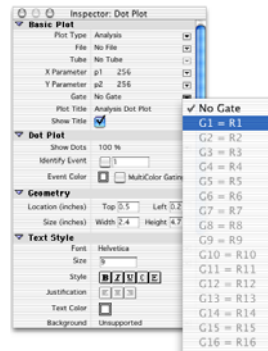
Inspector: Dot Plot

Basic Plot
Plot Type Analysis
File No File
Tube No Tube
X Parameter p1 256
Y Parameter p2 256
Gate No Gate
Plot Title Analysis Dot Plot
Show Title

Dot Plot
Show Dots 100 %
Identify Event 1
Event Color MultiColor Gatin

Geometry
Location (inches) Top 0.5 Left 0.2
Size (inches) Width 2.4 Height 4.7

Text Style
Font Helvetica
Size 9
Style B I U C E
Justification
Text Color
Background Unsupported

✓ No Gate
G1 = R1
G2 = R2
G3 = R3
G4 = R4
G5 = R5
G6 = R6
G7 = R7
G8 = R8
G9 = R9
G10 = R10
G11 = R11
G12 = R12
G13 = R13
G14 = R14
G15 = R15
G16 = R16